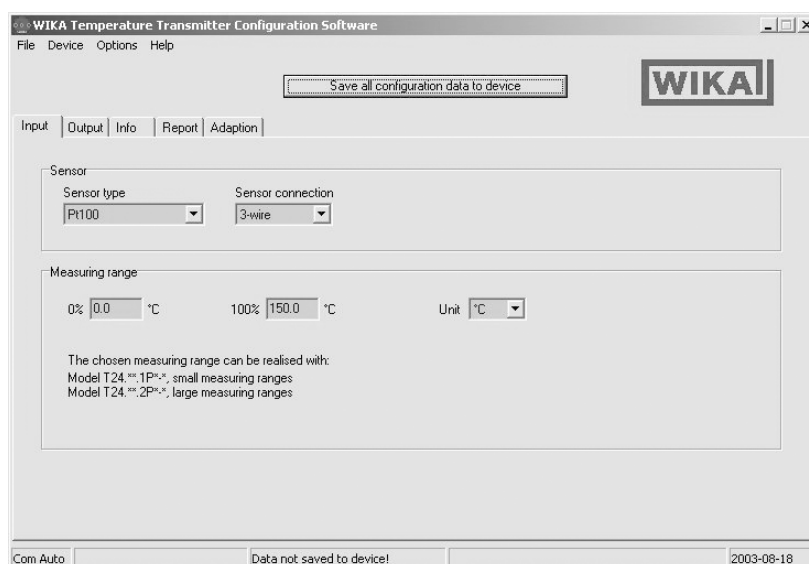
WIKA Temperature Transmitter Configuration Software

File Device Options Help

Save all configuration data to device

WIKA

Input | Output | Info | Report | Adaption

Sensor

Sensor type
Pt100

Sensor connection
3-wire

Measuring range

0% 0.0 °C

100% 150.0 °C

Unit °C

The chosen measuring range can be realised with:
Model T24.**.1P*-*, small measuring ranges
Model T24.**.2P*-*, large measuring ranges

Com Auto

Data not saved to device!

2003-08-18